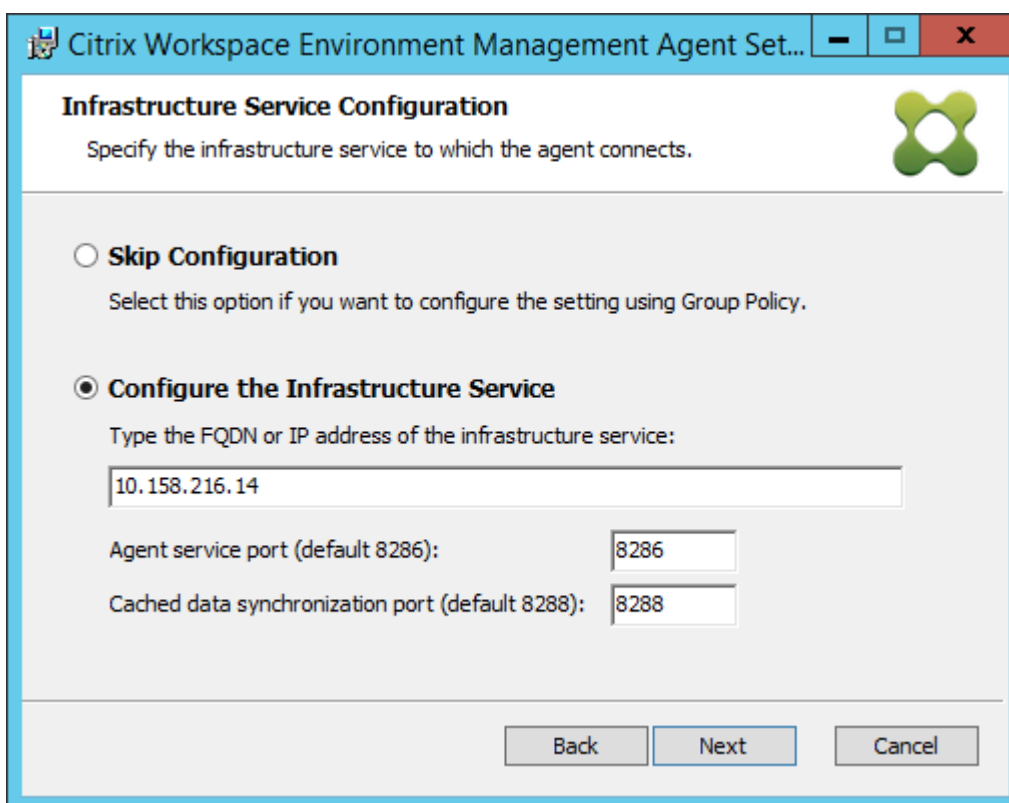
Citrix Workspace Environment Management Agent Set...

Infrastructure Service Configuration

Specify the infrastructure service to which the agent connects.

Skip Configuration

Select this option if you want to configure the setting using Group Policy.

Configure the Infrastructure Service

Type the FQDN or IP address of the infrastructure service:

10.158.216.14

Agent service port (default 8286): 8286

Cached data synchronization port (default 8288): 8288

Back Next Cancel